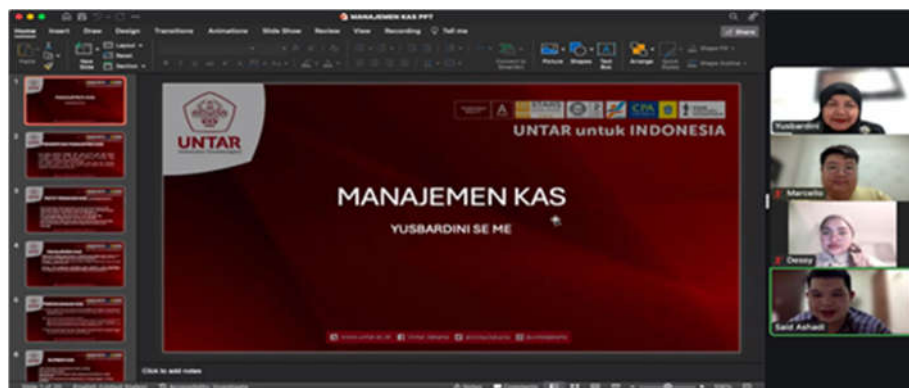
MANAJEMEN KAS PPT

Home Insert Draw Design Transitions Animations Slide Show Review View Recording Tell me

Share

Layout Reset Section

New Slide

Picture Shapes Text Box

Arrange

UNTAR

UNTAR untuk INDONESIA

MANAJEMEN KAS

YUSBARDINI SE ME

Click to add notes

Yusbardini

Marcello

Dessy

Said Ashadi